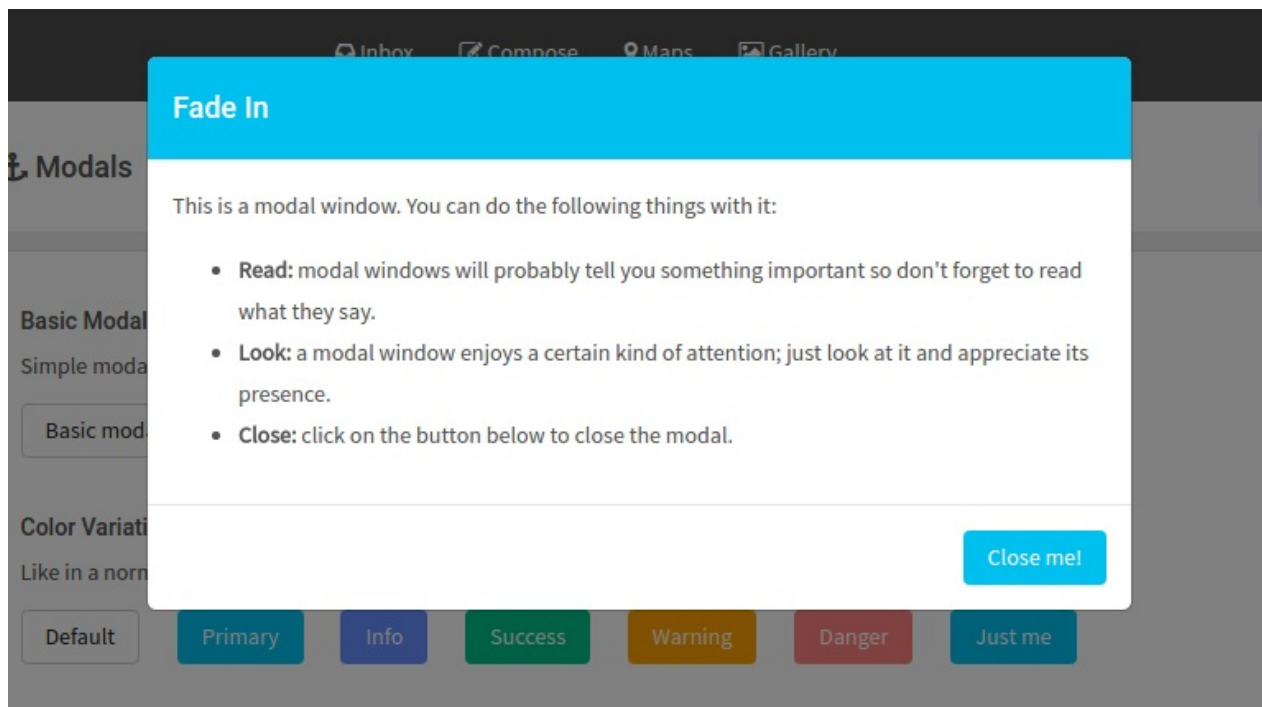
Inbox Compose Maps Gallery

Modals

Basic Modal

Simple moda

Basic moda

Color Variati

Like in a norm

Fade In

This is a modal window. You can do the following things with it:

- **Read:** modal windows will probably tell you something important so don't forget to read what they say.
- **Look:** a modal window enjoys a certain kind of attention; just look at it and appreciate its presence.
- **Close:** click on the button below to close the modal.

Close me!

Default Primary Info Success Warning Danger Just me